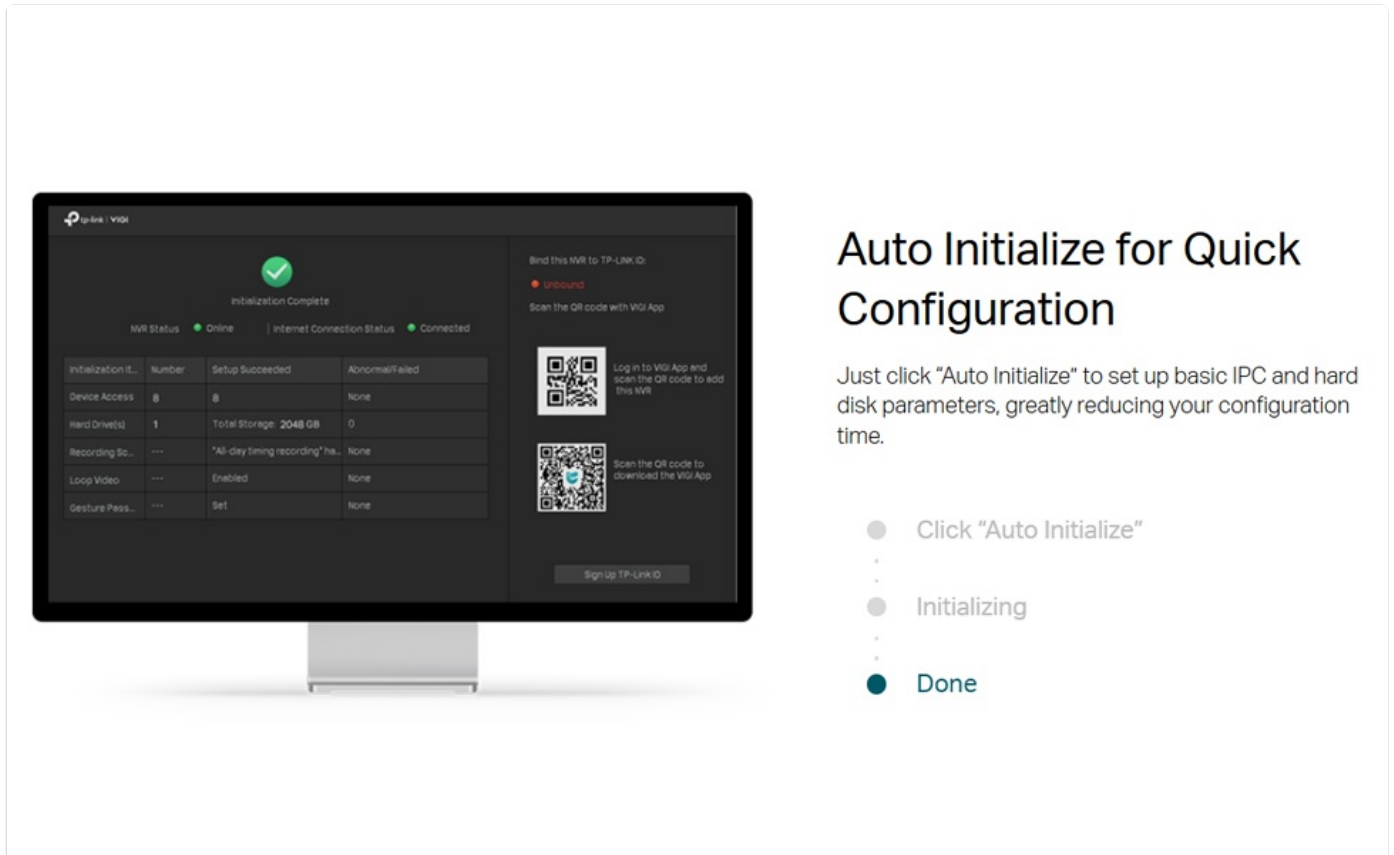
tp-link | VIGI

Initialization Complete

NVR Status Online | Internet Connection Status Connected

| Initialization It... | Number | Setup Succeeded | Abnormal/Failed |
|---|---|---|---|
| Device Access | 8 | 8 | None |
| Hard Drive(s) | 1 | Total Storage: 2048 GB | 0 |
| Recording Sc... | --- | "All-day timing recording" ha... | None |
| Loop Video | --- | Enabled | None |
| Gesture Pass... | --- | Set | None |

Bind this NVR to TP-LINK ID:

Unbound

Scan the QR code with VIGI App

Log in to VIGI App and scan the QR code to add this NVR

Scan the QR code to download the VIGI App

Sign Up TP-Link ID

Auto Initialize for Quick Configuration

Just click “Auto Initialize” to set up basic IPC and hard disk parameters, greatly reducing your configuration time.

Click “Auto Initialize”

Initializing

Done